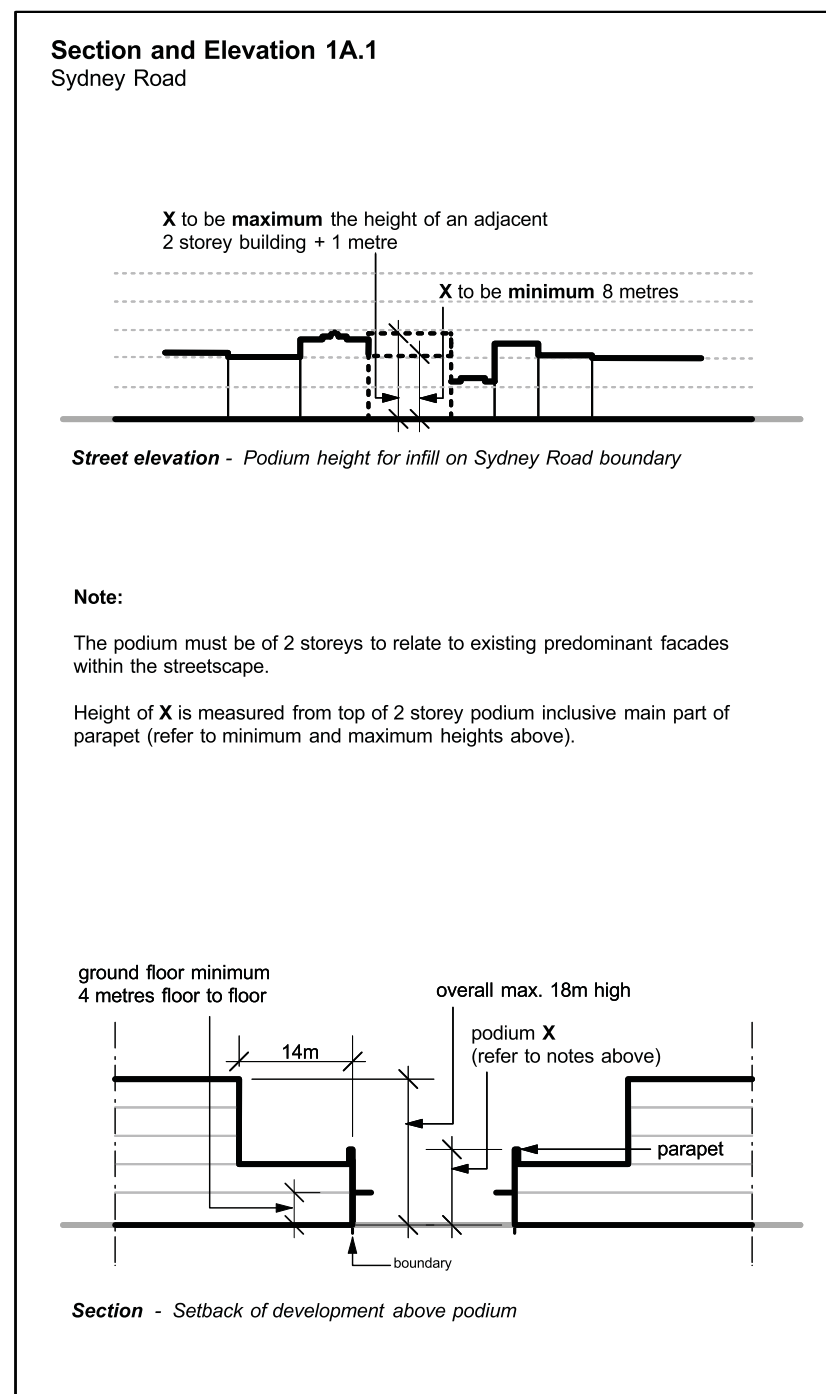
**Section and Elevation 1A.1**
Sydney Road

**X** to be **maximum** the height of an adjacent 2 storey building + 1 metre

**X** to be **minimum** 8 metres

***Street elevation*** - *Podium height for infill on Sydney Road boundary*

**Note:**

The podium must be of 2 storeys to relate to existing predominant facades within the streetscape.

Height of **X** is measured from top of 2 storey podium inclusive main part of parapet (refer to minimum and maximum heights above).

ground floor minimum
4 metres floor to floor

overall max. 18m high

14m

podium **X**
(refer to notes above)

parapet

boundary

***Section*** - *Setback of development above podium*